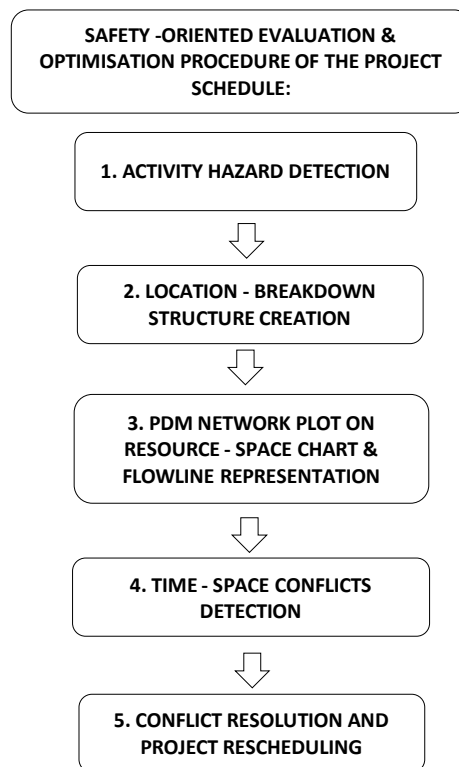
SAFETY -ORIENTED EVALUATION & OPTIMISATION PROCEDURE OF THE PROJECT SCHEDULE:

1. ACTIVITY HAZARD DETECTION

2. LOCATION - BREAKDOWN STRUCTURE CREATION

3. PDM NETWORK PLOT ON RESOURCE - SPACE CHART & FLOWLINE REPRESENTATION

4. TIME - SPACE CONFLICTS DETECTION

5. CONFLICT RESOLUTION AND PROJECT RESCHEDULING